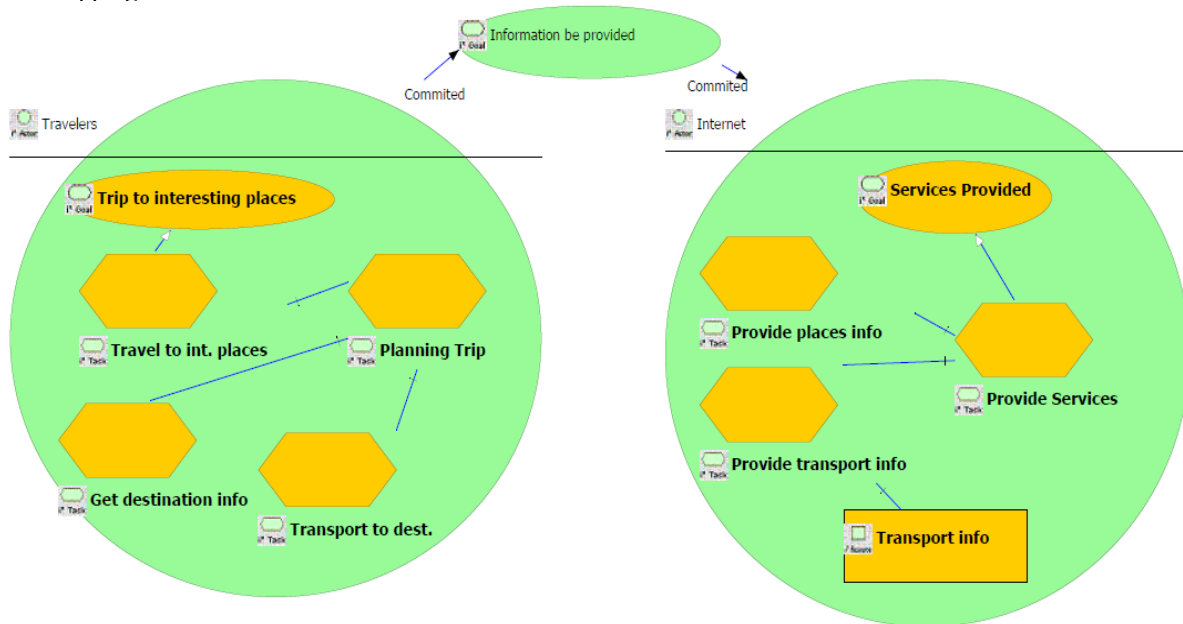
i* Goal Information be provided

Commited

Commited

i* Actor Travelers

i* Actor Internet

i* Goal Trip to interesting places

i* Task Travel to int. places

i* Task Planning Trip

i* Task Get destination info

i* Task Transport to dest.

i* Goal Services Provided

i* Task Provide places info

i* Task Provide Services

i* Task Provide transport info

i* Resource Transport info